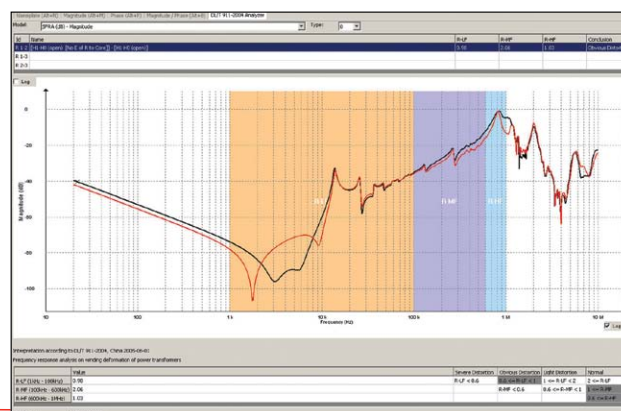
Nameplate (dB+R) | Magnitude (dB+R) | Phase (dB+R) | Magnitude / Phase (dB+R) | DL/T 911-2004 Analyzer

Model: [FRA (dB) - Magnitude] Type: [0]

| Id | Name | R-LF | R-MF | R-HF | Conclusion |
|---|---|---|---|---|---|
| R 1-2 | [H] HV (open) [No E of R to Core] - [H] HV (open) | 0.98 | 2.06 | 1.03 | Obvious Distort |
| R 1-3 | | | | | |
| R 2-3 | | | | | |

Log

0
-20
-40
-60
-80
-100

Magnitude (dB)

R-LF
R-MF
R-HF

10 100 1 k 10 k 100 k 1 M 10 M
Frequency (Hz)

Log

Interpretation according to DL/T 911-2004, China 2005-06-01
Frequency response analysis on winding deformation of power transformers

| | Value | Severe Distortion | Obvious Distortion | Light Distortion | Normal |
|---|---|---|---|---|---|
| R-LF (1kHz - 100kHz) | 0.98 | R-LF < 0.6 | 0.6 <= R-LF < 1 | 1 <= R-LF < 2 | 2 <= R-LF |
| R-MF (100kHz - 600kHz) | 2.06 | R-MF < 0.6 | 0.6 <= R-MF < 1 | | 1 <= R-MF |
| R-HF (600kHz - 1MHz) | 1.03 | | | | 0.6 <= R-HF |